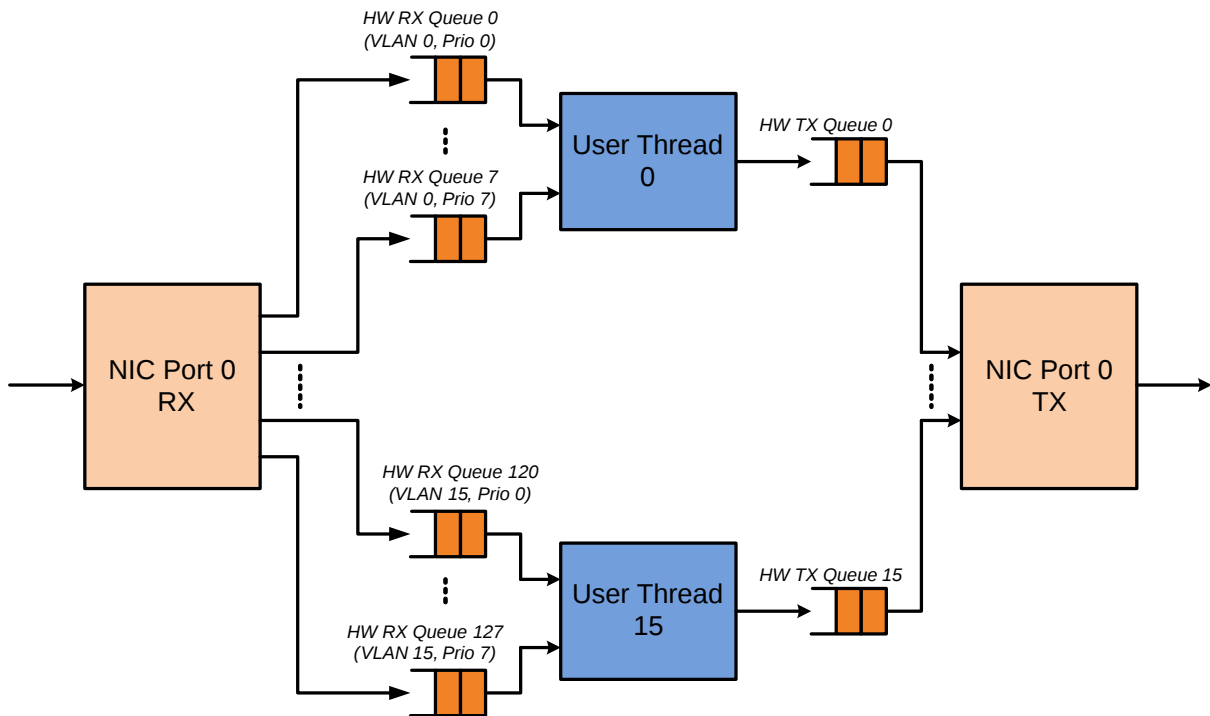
HW RX Queue 0
(VLAN 0, Prio 0)

HW RX Queue 7
(VLAN 0, Prio 7)

User Thread
0

HW TX Queue 0

NIC Port 0
RX

NIC Port 0
TX

HW RX Queue 120
(VLAN 15, Prio 0)

User Thread
15

HW TX Queue 15

HW RX Queue 127
(VLAN 15, Prio 7)